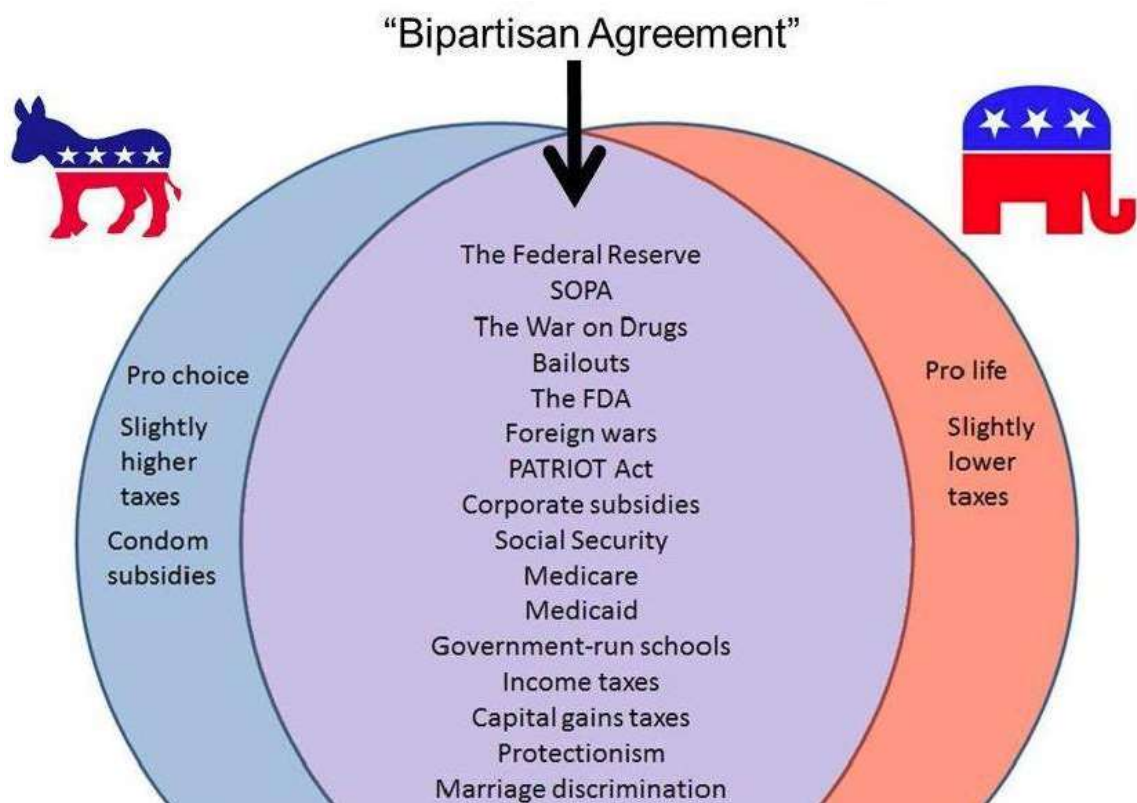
"Bipartisan Agreement"

Pro choice

Slightly higher taxes

Condom subsidies

The Federal Reserve
SOPA
The War on Drugs
Bailouts
The FDA
Foreign wars
PATRIOT Act
Corporate subsidies
Social Security
Medicare
Medicaid
Government-run schools
Income taxes
Capital gains taxes
Protectionism
Marriage discrimination

Pro life

Slightly lower taxes